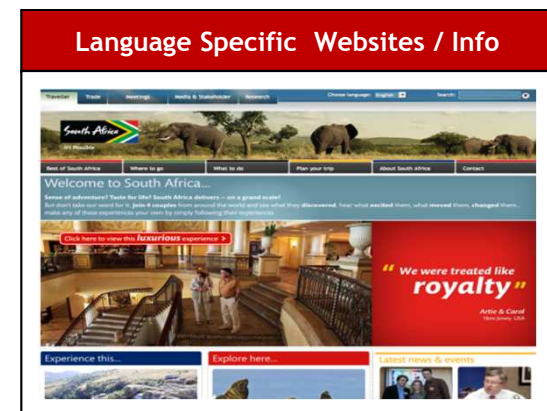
Language Specific Websites / Info

Traveller Trade Meetings Media & Stakeholder Research Choose language: English Search:

South Africa
it's Possible

Best of South Africa Where to go What to do Plan your trip About South Africa Contact

Welcome to South Africa...

Sense of adventure? Taste for life? South Africa delivers – on a grand scale! But don't take our word for it. Join 4 couples from around the world and see what they discovered, hear what excited them, what moved them, changed them... make any of these experiences your own by simply following their experiences.

Click here to view this luxurious experience >

" We were treated like royalty "

Artie & Carol
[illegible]

Experience this...

Explore here...

Latest news & events